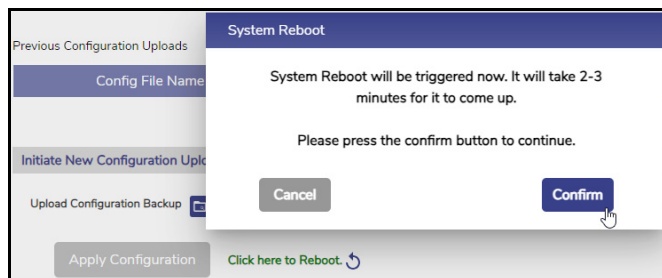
Previous Configuration Uploads

Config File Name

Initiate New Configuration Uplo

Upload Configuration Backup

Apply Configuration

Click here to Reboot.

System Reboot

System Reboot will be triggered now. It will take 2-3 minutes for it to come up.

Please press the confirm button to continue.

Cancel

Confirm